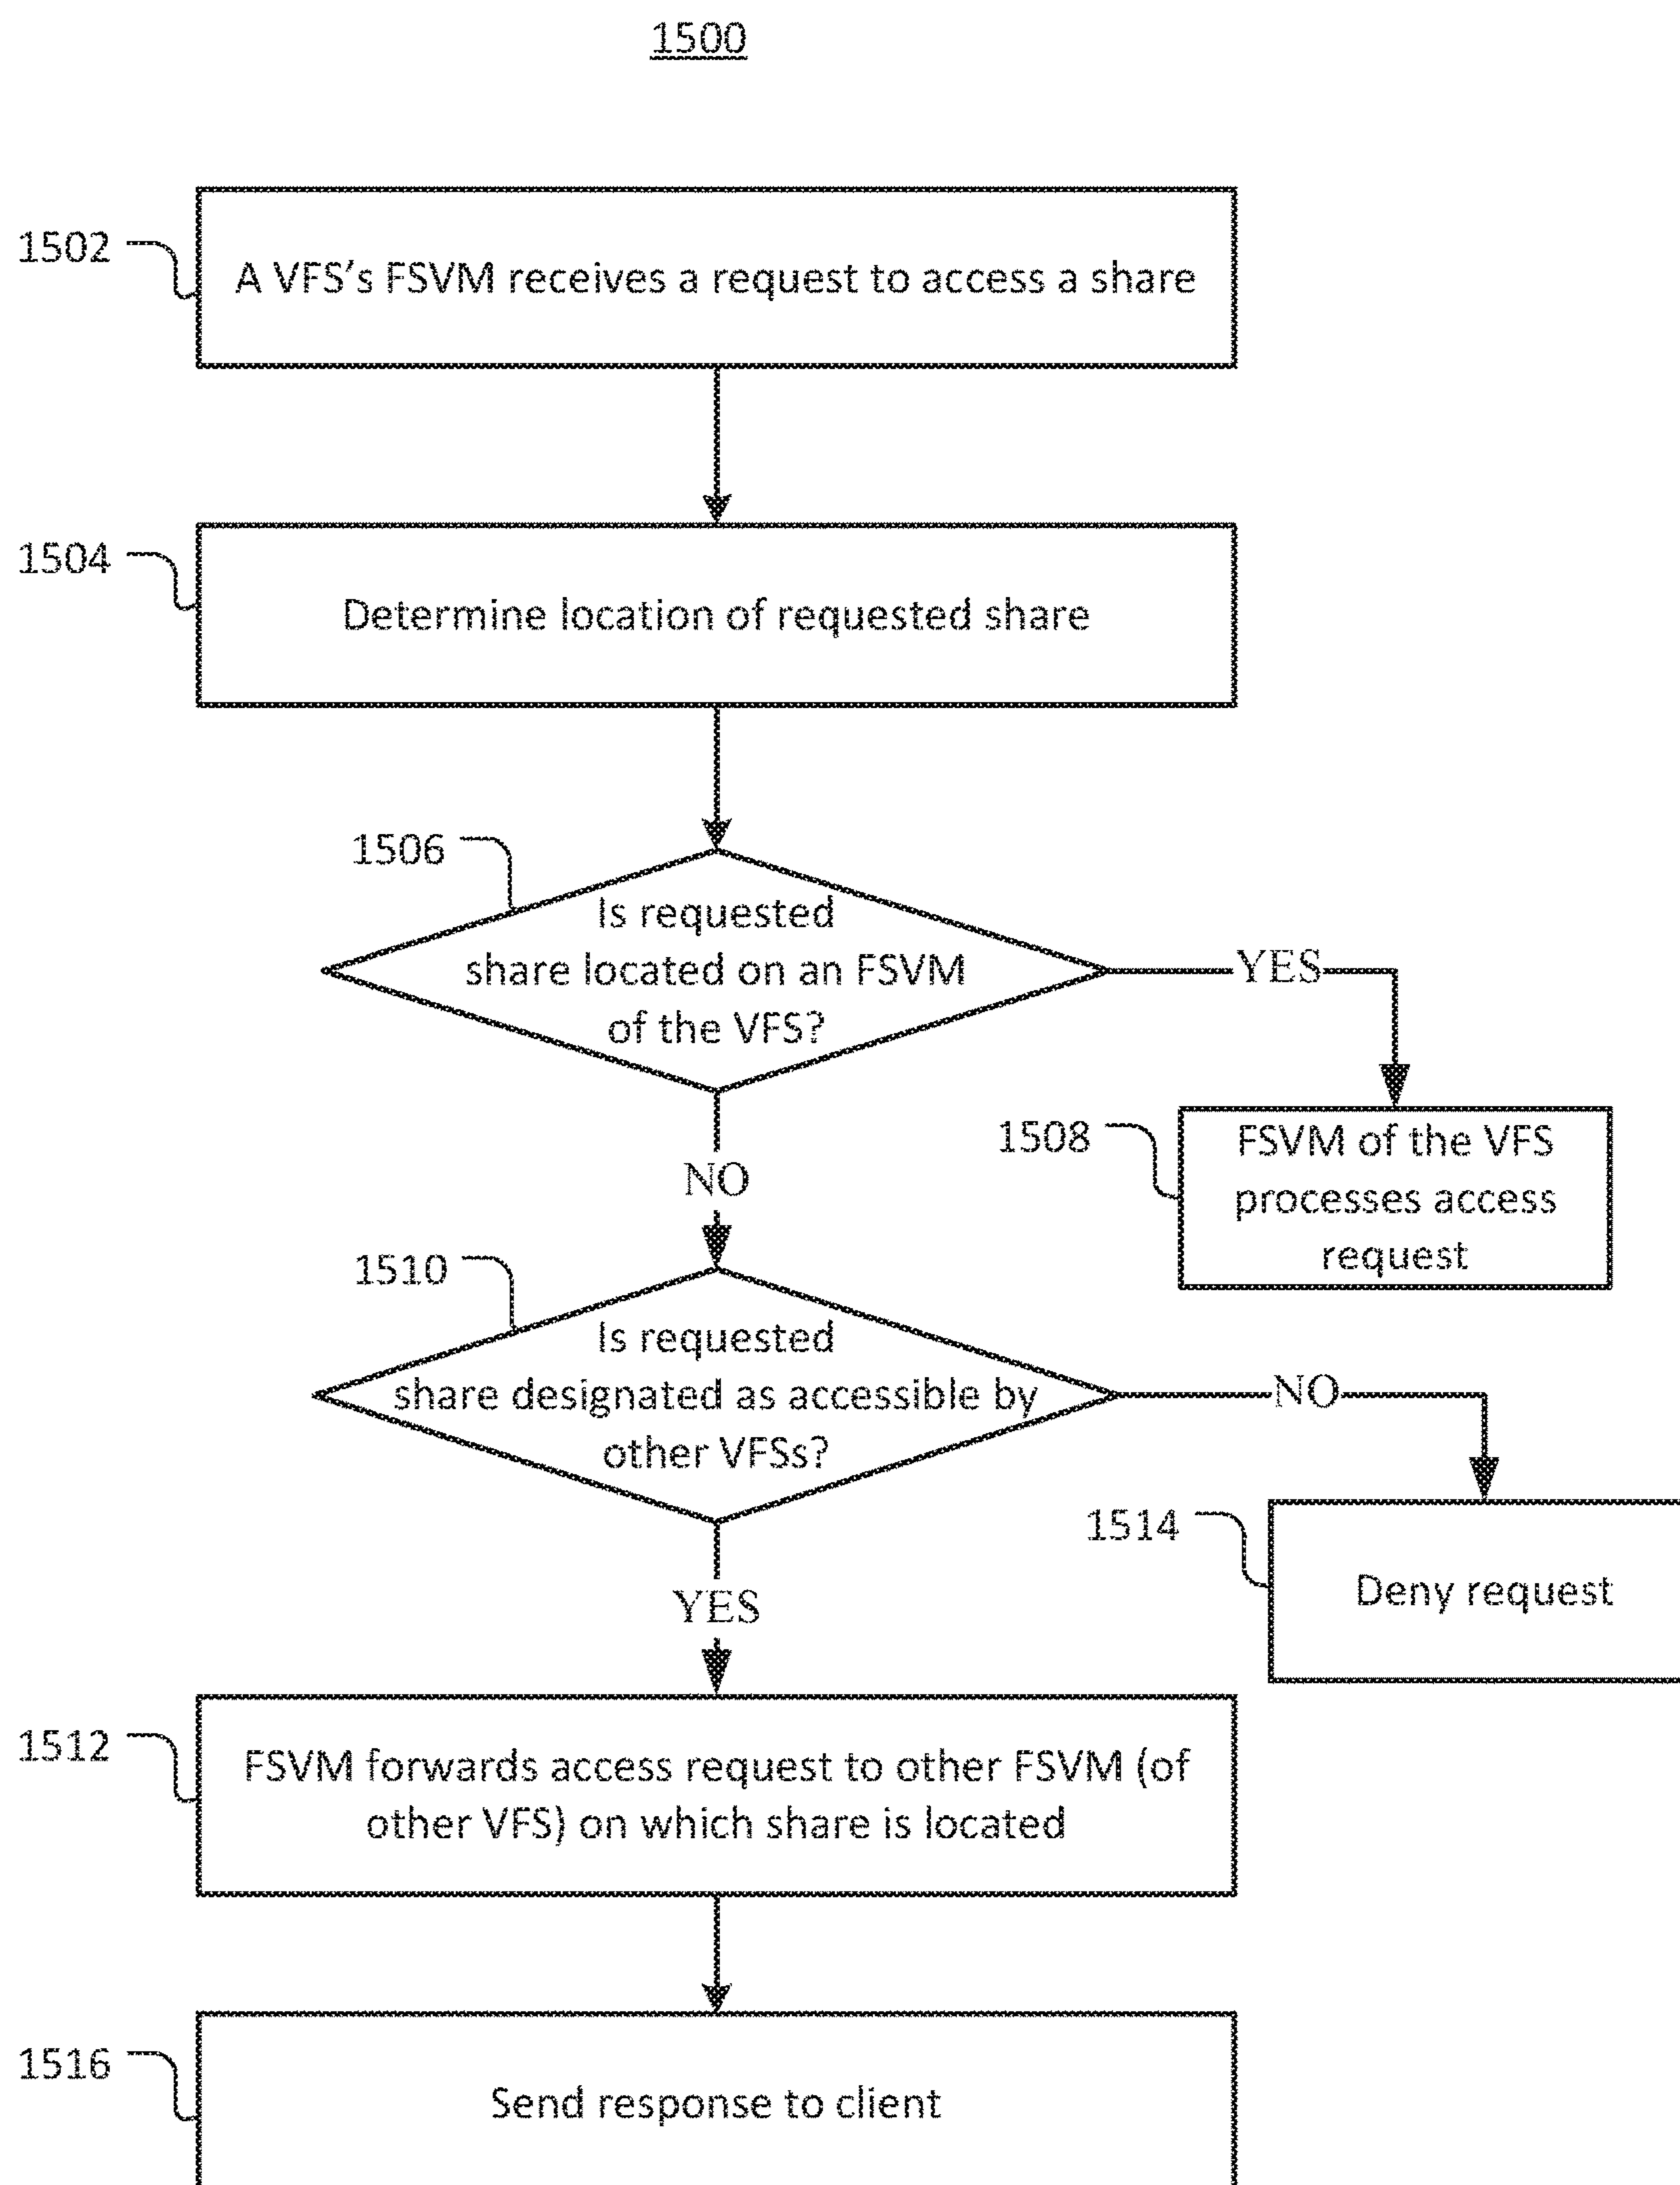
1500

1502

A VFS's FSVM receives a request to access a share

1504

Determine location of requested share

1506

Is requested share located on an FSVM of the VFS?

YES

1508

FSVM of the VFS processes access request

NO

1510

Is requested share designated as accessible by other VFSs?

NO

1514

Deny request

YES

1512

FSVM forwards access request to other FSVM (of other VFS) on which share is located

1516

Send response to client